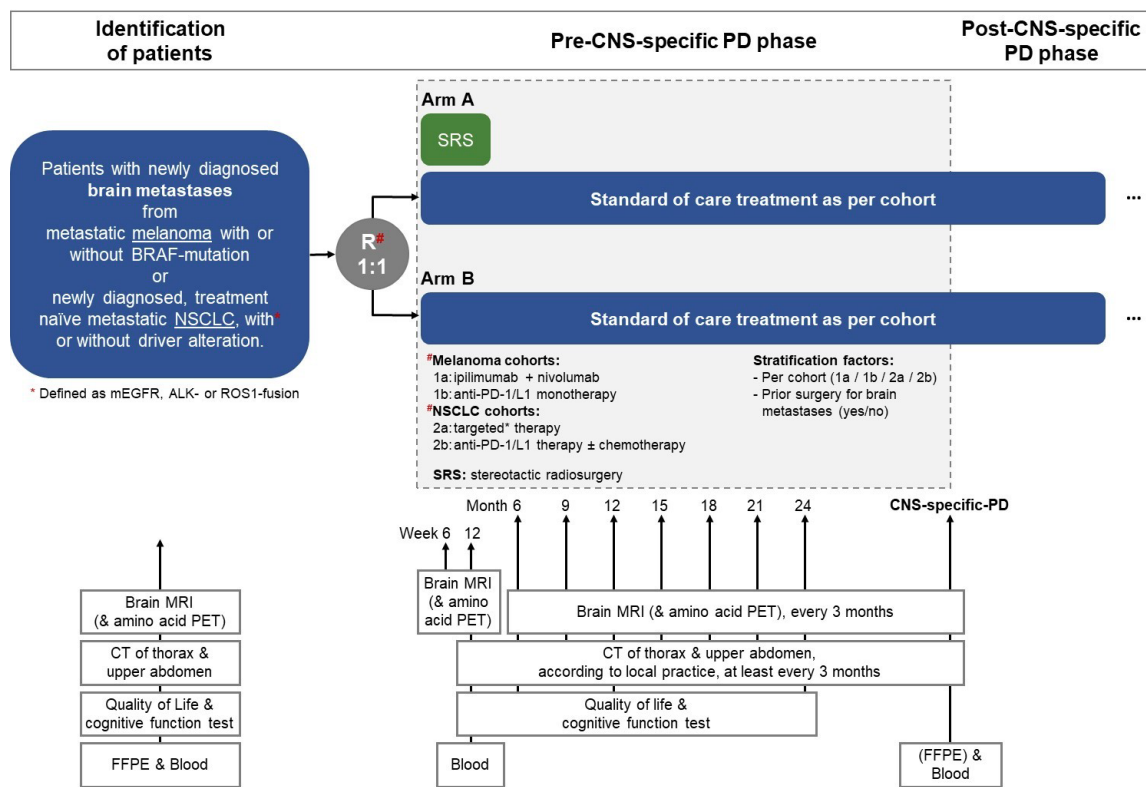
Identification of patients

Pre-CNS-specific PD phase

Post-CNS-specific PD phase

Patients with newly diagnosed **brain metastases** from metastatic melanoma with or without BRAF-mutation or newly diagnosed, treatment naïve metastatic NSCLC, with* or without driver alteration.

* Defined as mEGFR, ALK- or ROS1-fusion

R#
1:1

Arm A

SRS

Standard of care treatment as per cohort

...

Arm B

Standard of care treatment as per cohort

...

#Melanoma cohorts:
1a: ipilimumab + nivolumab
1b: anti-PD-1/L1 monotherapy
#NSCLC cohorts:
2a: targeted* therapy
2b: anti-PD-1/L1 therapy ± chemotherapy

SRS: stereotactic radiosurgery

Stratification factors:
- Per cohort (1a / 1b / 2a / 2b)
- Prior surgery for brain metastases (yes/no)

Month 6 9 12 15 18 21 24

CNS-specific-PD

Week 6 12

Brain MRI (& amino acid PET)

CT of thorax & upper abdomen

Quality of Life & cognitive function test

FFPE & Blood

Brain MRI (& amino acid PET)

Brain MRI (& amino acid PET), every 3 months

CT of thorax & upper abdomen, according to local practice, at least every 3 months

Quality of life & cognitive function test

Blood

(FFPE) & Blood